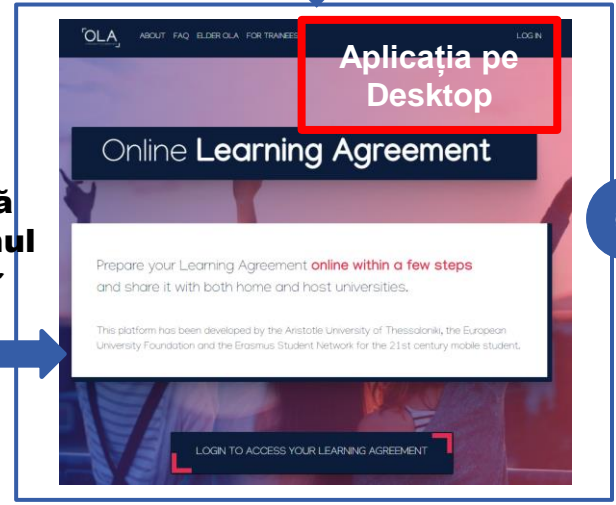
ă
nul

OLA ABOUT FAQ ELDER OLA FOR TRAINEES LOG IN

Aplicația pe Desktop

Online Learning Agreement

Prepare your Learning Agreement online within a few steps and share it with both home and host universities.

This platform has been developed by the Aristotle University of Thessaloniki, the European University Foundation and the Erasmus Student Network for the 21st century mobile student.

LOGIN TO ACCESS YOUR LEARNING AGREEMENT